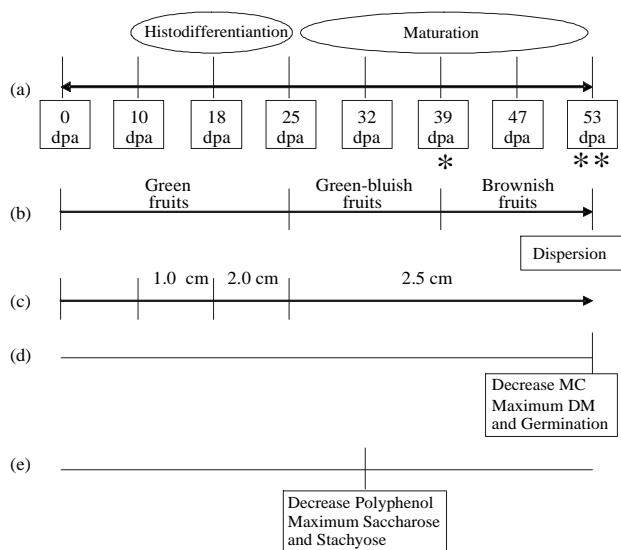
Histodifferentiantion

Maturation

(a)

0 dpa

10 dpa

18 dpa

25 dpa

32 dpa

39 dpa
*

47 dpa

53 dpa
**

(b)

Green fruits

Green-bluish fruits

Brownish fruits

Dispersion

(c)

1.0 cm

2.0 cm

2.5 cm

(d)

Decrease MC
Maximum DM
and Germination

(e)

Decrease Polyphenol
Maximum Saccharose
and Stachyose